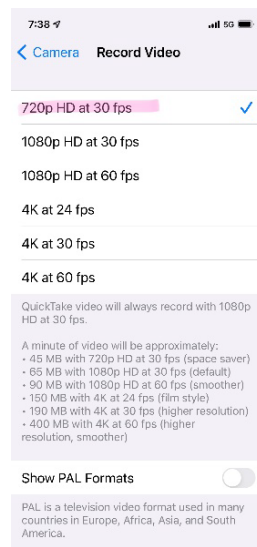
7:38
5G

Camera Record Video

720p HD at 30 fps

1080p HD at 30 fps

1080p HD at 60 fps

4K at 24 fps

4K at 30 fps

4K at 60 fps

QuickTake video will always record with 1080p HD at 30 fps.

A minute of video will be approximately:
• 45 MB with 720p HD at 30 fps (space saver)
• 65 MB with 1080p HD at 30 fps (default)
• 90 MB with 1080p HD at 60 fps (smoother)
• 150 MB with 4K at 24 fps (film style)
• 190 MB with 4K at 30 fps (higher resolution)
• 400 MB with 4K at 60 fps (higher resolution, smoother)

Show PAL Formats

PAL is a television video format used in many countries in Europe, Africa, Asia, and South America.